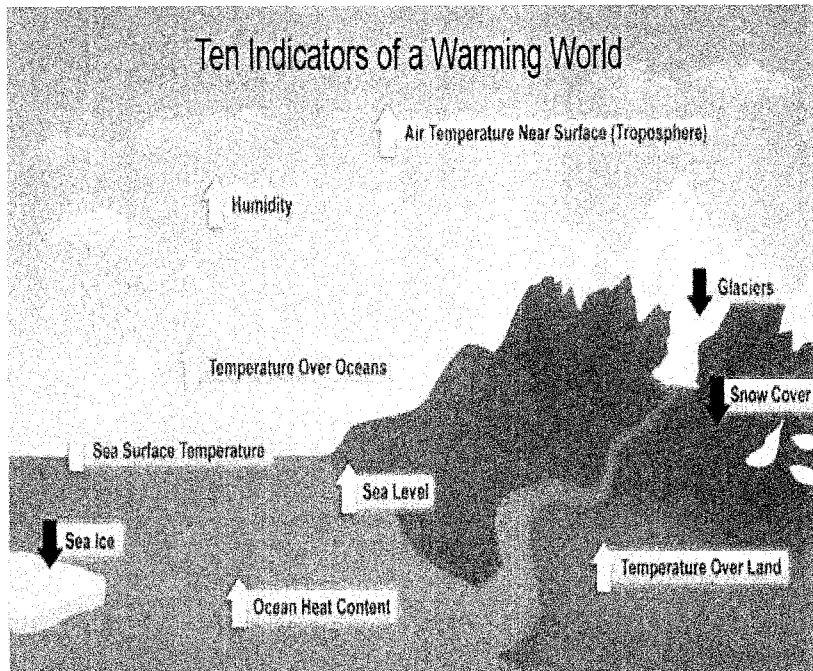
Ten Indicators of a Warming World

Air Temperature Near Surface (Troposphere)

Humidity

Glaciers

Temperature Over Oceans

Snow Cover

Sea Surface Temperature

Sea Level

Sea Ice

Temperature Over Land

Ocean Heat Content